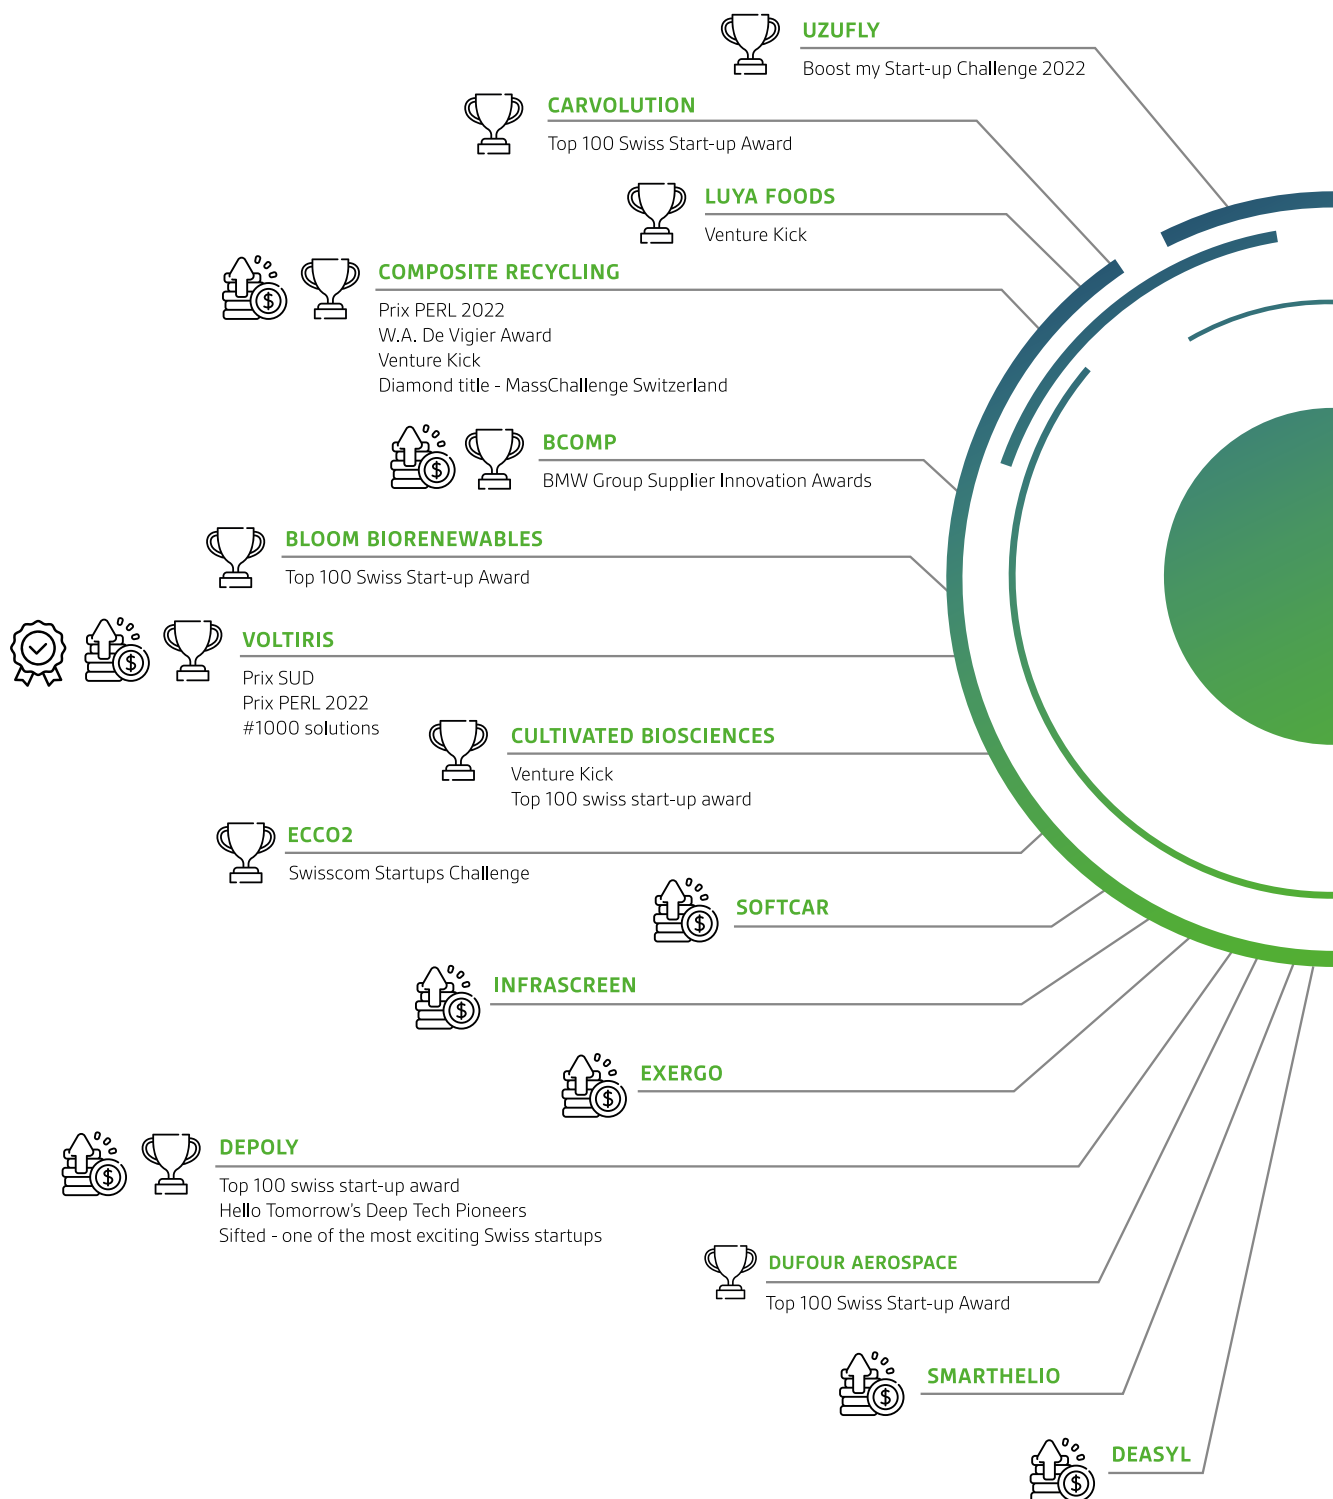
UZUFLY
Boost my Start-up Challenge 2022

CARVOLUTION
Top 100 Swiss Start-up Award

LUYA FOODS
Venture Kick

COMPOSITE RECYCLING
Prix PERL 2022
W.A. De Vigier Award
Venture Kick
Diamond title - MassChallenge Switzerland

BCOMP
BMW Group Supplier Innovation Awards

BLOOM BIORENEWABLES
Top 100 Swiss Start-up Award

VOLTIRIS
Prix SUD
Prix PERL 2022
#1000 solutions

CULTIVATED BIOSCIENCES
Venture Kick
Top 100 swiss start-up award

ECCO2
Swisscom Startups Challenge

SOFTCAR

INFRASCREEN

EXERGO

DEPOLY
Top 100 swiss start-up award
Hello Tomorrow's Deep Tech Pioneers
Sifted - one of the most exciting Swiss startups

DUFOUR AEROSPACE
Top 100 Swiss Start-up Award

SMARTHELIO

DEASYL